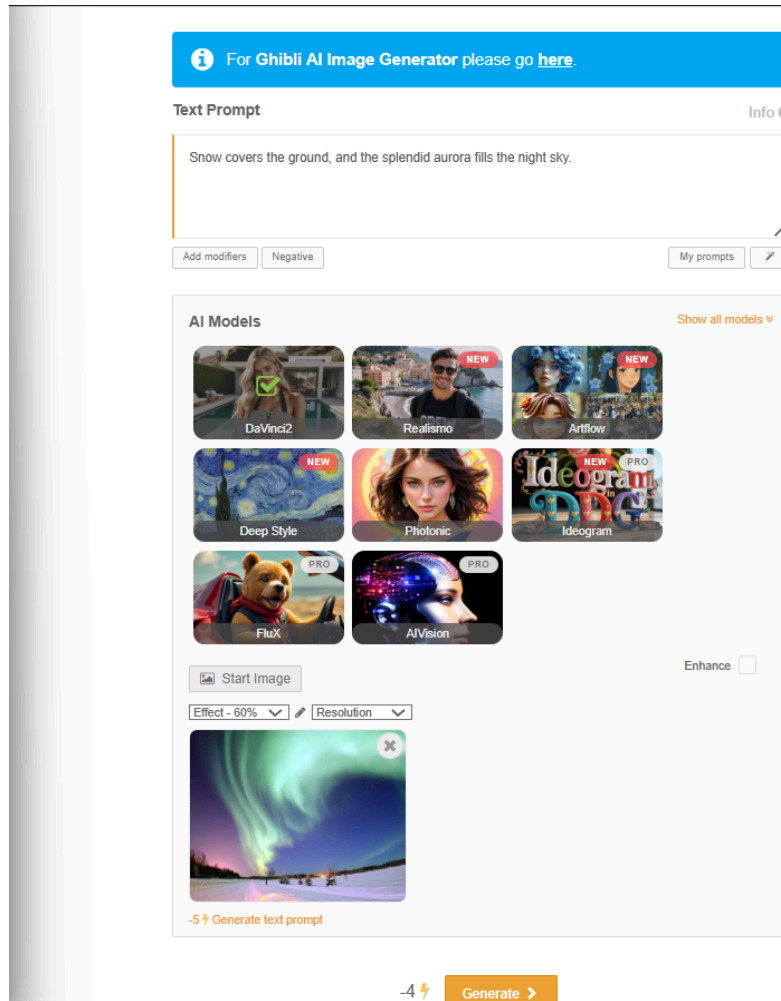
For **Ghibli AI Image Generator** please go **here**.

Text Prompt

Info

Snow covers the ground, and the splendid aurora fills the night sky.

Add modifiers Negative

My prompts

AI Models

Show all models

DaVinci2

NEW
Realismo

NEW
Artflow

NEW
Deep Style

Photonic

NEW PRO
Ideogram

PRO
FluX

PRO
AIVision

Start Image

Enhance

Effect - 60%

Resolution

-5 Generate text prompt

-4 Generate